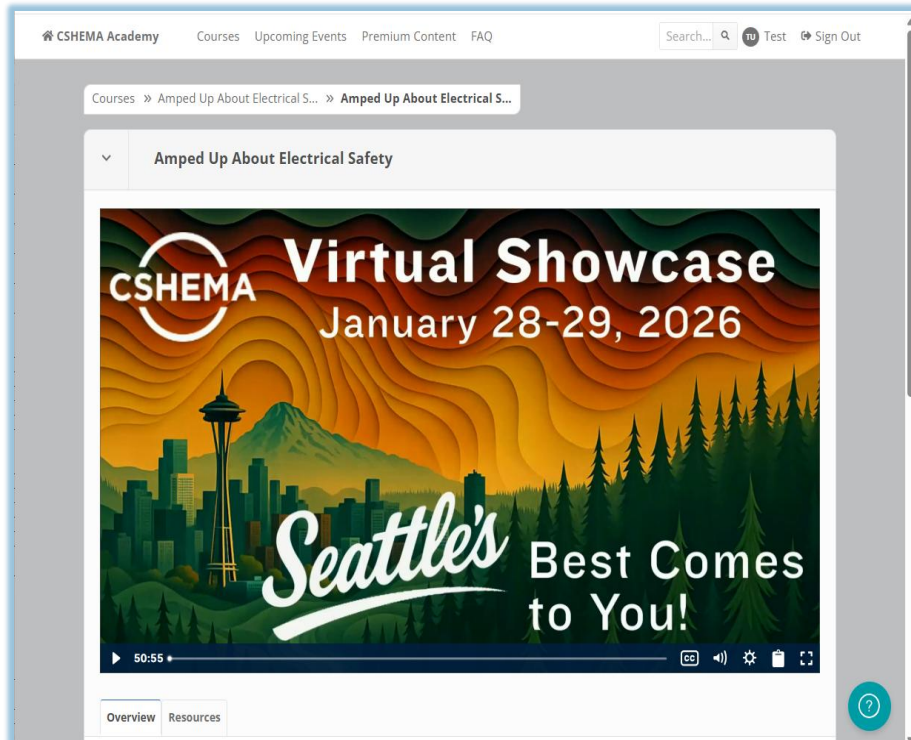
CSHEMA Academy Courses Upcoming Events Premium Content FAQ Search... TU Test Sign Out

Courses » Amped Up About Electrical S... » Amped Up About Electrical S...

Amped Up About Electrical Safety

CSHEMA Virtual Showcase January 28-29, 2026

Seattle's Best Comes to You!

50:55

Overview Resources